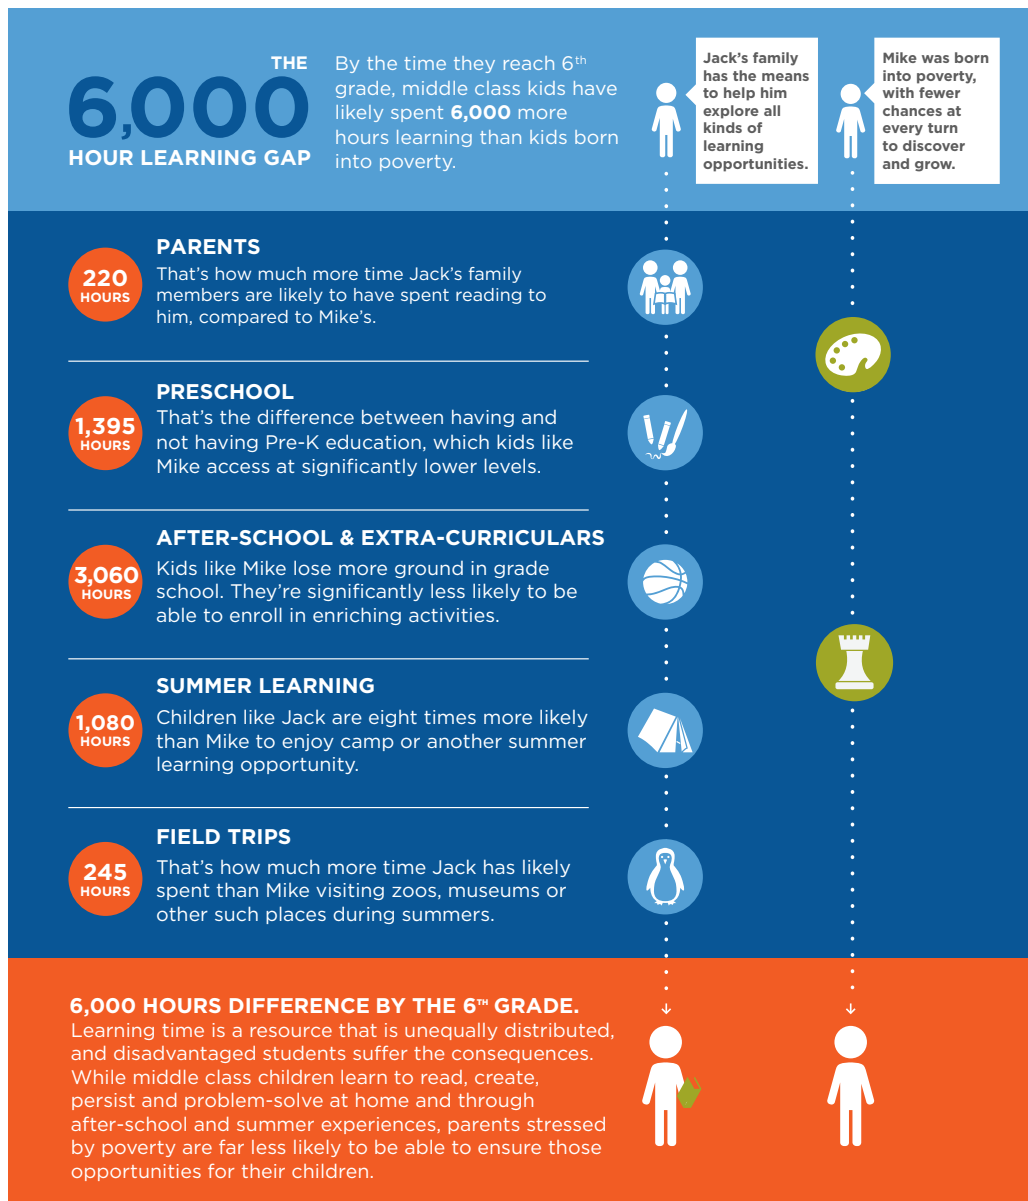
THE
6,000
HOUR LEARNING GAP

By the time they reach 6$^{th}$ grade, middle class kids have likely spent **6,000** more hours learning than kids born into poverty.

Jack's family has the means to help him explore all kinds of learning opportunities.

Mike was born into poverty, with fewer chances at every turn to discover and grow.

220 HOURS
PARENTS
That's how much more time Jack's family members are likely to have spent reading to him, compared to Mike's.

1,395 HOURS
PRESCHOOL
That's the difference between having and not having Pre-K education, which kids like Mike access at significantly lower levels.

3,060 HOURS
AFTER-SCHOOL & EXTRA-CURRICULARS
Kids like Mike lose more ground in grade school. They're significantly less likely to be able to enroll in enriching activities.

1,080 HOURS
SUMMER LEARNING
Children like Jack are eight times more likely than Mike to enjoy camp or another summer learning opportunity.

245 HOURS
FIELD TRIPS
That's how much more time Jack has likely spent than Mike visiting zoos, museums or other such places during summers.

6,000 HOURS DIFFERENCE BY THE 6$^{TH}$ GRADE.
Learning time is a resource that is unequally distributed, and disadvantaged students suffer the consequences. While middle class children learn to read, create, persist and problem-solve at home and through after-school and summer experiences, parents stressed by poverty are far less likely to be able to ensure those opportunities for their children.